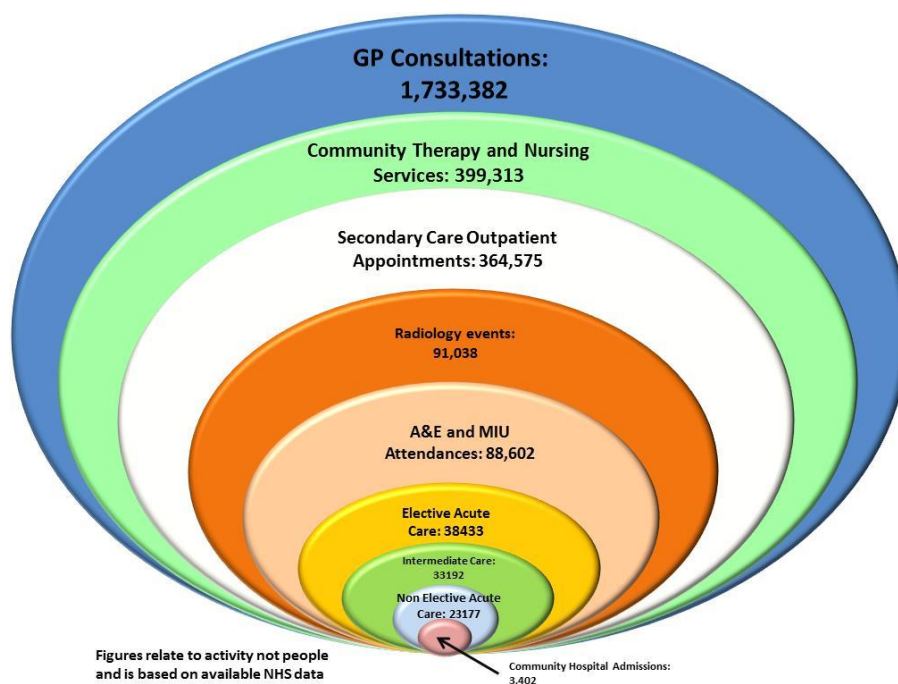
GP Consultations: 1,733,382

Community Therapy and Nursing Services: 399,313

Secondary Care Outpatient Appointments: 364,575

Radiology events: 91,038

A&E and MIU Attendances: 88,602

Elective Acute Care: 38433

Intermediate Care: 33192

Non Elective Acute Care: 23177

Figures relate to activity not people and is based on available NHS data

Community Hospital Admissions: 3.402